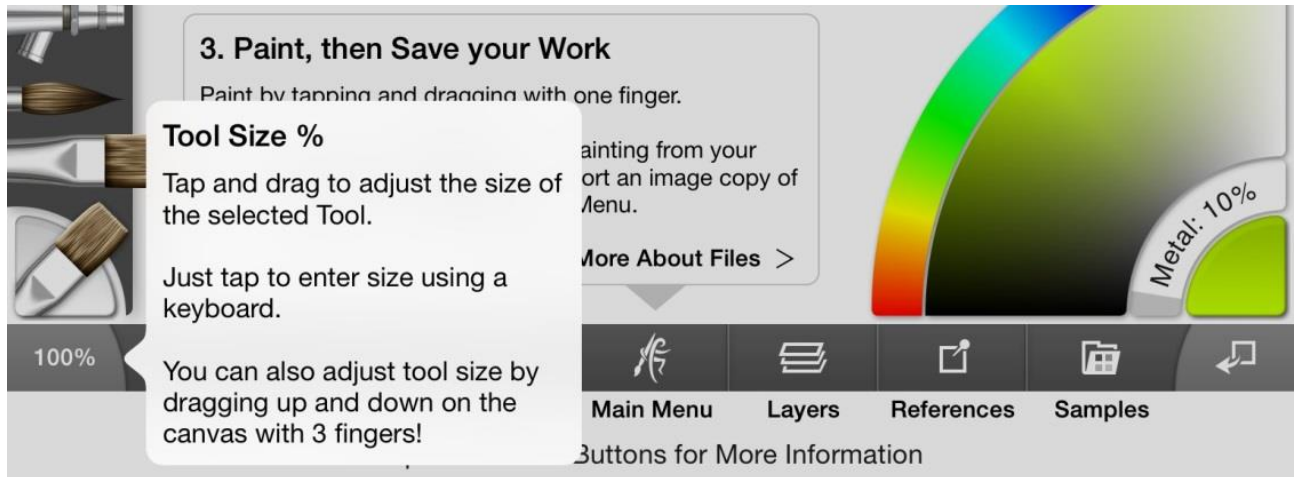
3. Paint, then Save your Work

Paint by tapping and dragging with one finger.

ainting from your ort an image copy of Menu.

More About Files >

Tool Size %

Tap and drag to adjust the size of the selected Tool.

Just tap to enter size using a keyboard.

You can also adjust tool size by dragging up and down on the canvas with 3 fingers!

Metal: 10%

100%

Main Menu

Layers

References

Samples

Buttons for More Information